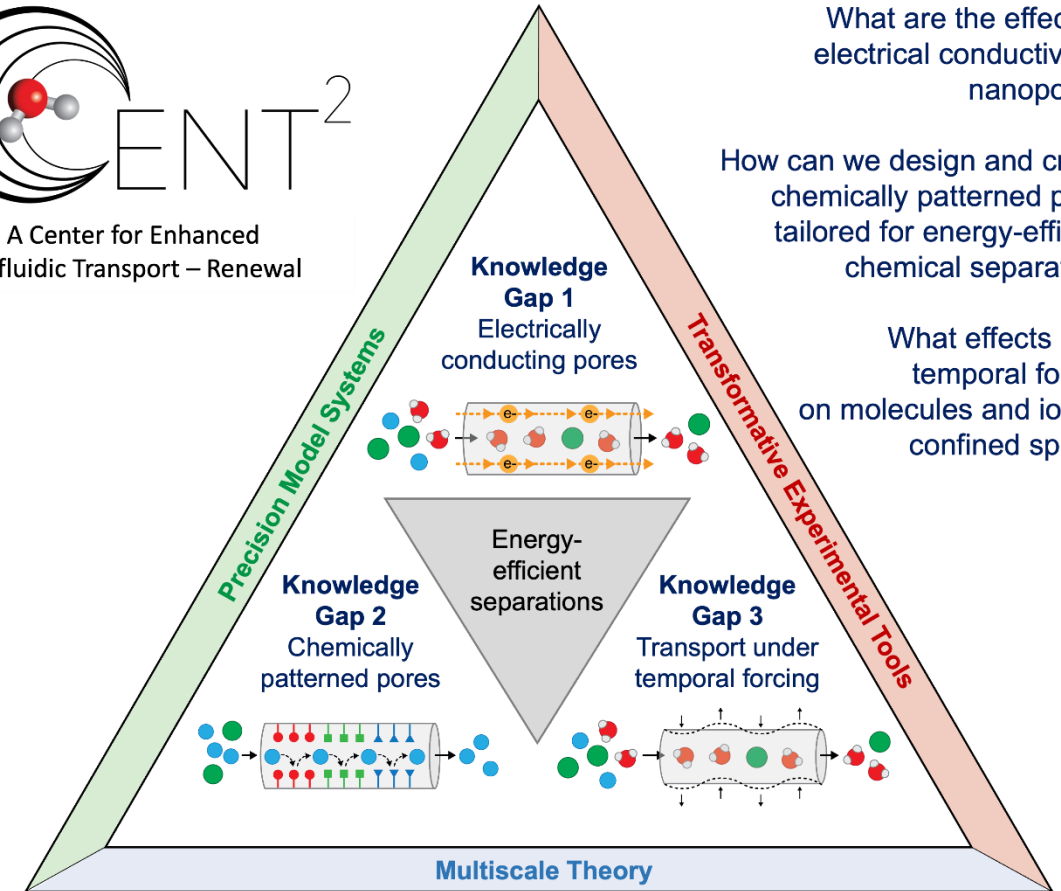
CENT$^2$

A Center for Enhanced fluidic Transport – Renewal

What are the effec electrical conductiv nanopo

How can we design and cr chemically patterned p tailored for energy-effi chemical separat

What effects temporal fo on molecules and io confined sp

Precision Model Systems

Transformative Experimental Tools

Multiscale Theory

Knowledge Gap 1
Electrically conducting pores

e-
e-
e-
e-

Energy-efficient separations

Knowledge Gap 2
Chemically patterned pores

Knowledge Gap 3
Transport under temporal forcing